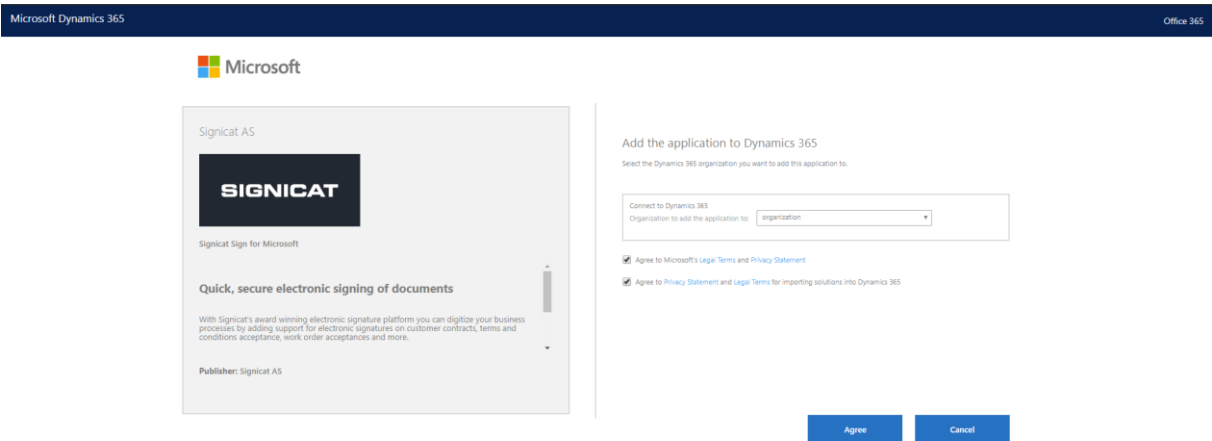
Microsoft Dynamics 365

Office 365

Microsoft

Signicat AS

SIGNICAT

Signicat Sign for Microsoft

Quick, secure electronic signing of documents

With Signicat's award winning electronic signature platform you can digitize your business processes by adding support for electronic signatures on customer contracts, terms and conditions acceptance, work order acceptances and more.

Publisher: Signicat AS

Add the application to Dynamics 365

Select the Dynamics 365 organization you want to add this application to.

Connect to Dynamics 365

Organization to add the application to: organization

Agree to Microsoft's Legal Terms and Privacy Statement

Agree to Privacy Statement and Legal Terms for importing solutions into Dynamics 365

Agree

Cancel